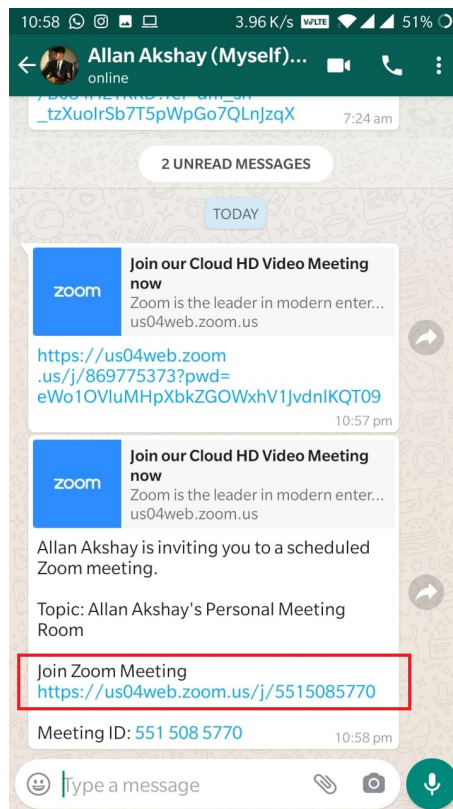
10:58 3.96 K/s VoLTE 51%

Allan Akshay (Myself)...
online

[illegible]
_tzXuoIrSb7T5pWpGo7QLnJzqX 7:24 am

2 UNREAD MESSAGES

TODAY

zoom
Join our Cloud HD Video Meeting now
Zoom is the leader in modern enter...
us04web.zoom.us

https://us04web.zoom.us/j/869775373?pwd=eWo1OVluMHpXbkZGOWxhV1JvdnlKQT09
10:57 pm

zoom
Join our Cloud HD Video Meeting now
Zoom is the leader in modern enter...
us04web.zoom.us

Allan Akshay is inviting you to a scheduled Zoom meeting.

Topic: Allan Akshay's Personal Meeting Room

Join Zoom Meeting
https://us04web.zoom.us/j/5515085770

Meeting ID: 551 508 5770 10:58 pm

Type a message